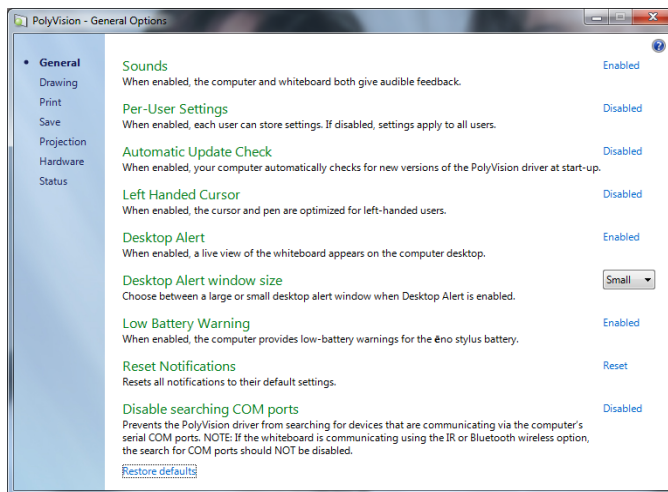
PolyVision - General Options

?

• General
Drawing
Print
Save
Projection
Hardware
Status

Sounds
When enabled, the computer and whiteboard both give audible feedback.
Enabled

Per-User Settings
When enabled, each user can store settings. If disabled, settings apply to all users.
Disabled

Automatic Update Check
When enabled, your computer automatically checks for new versions of the PolyVision driver at start-up.
Disabled

Left Handed Cursor
When enabled, the cursor and pen are optimized for left-handed users.
Disabled

Desktop Alert
When enabled, a live view of the whiteboard appears on the computer desktop.
Enabled

Desktop Alert window size
Choose between a large or small desktop alert window when Desktop Alert is enabled.
Small

Low Battery Warning
When enabled, the computer provides low-battery warnings for the ēno stylus battery.
Enabled

Reset Notifications
Resets all notifications to their default settings.
Reset

Disable searching COM ports
Prevents the PolyVision driver from searching for devices that are communicating via the computer's serial COM ports. NOTE: If the whiteboard is communicating using the IR or Bluetooth wireless option, the search for COM ports should NOT be disabled.
Disabled

Restore defaults